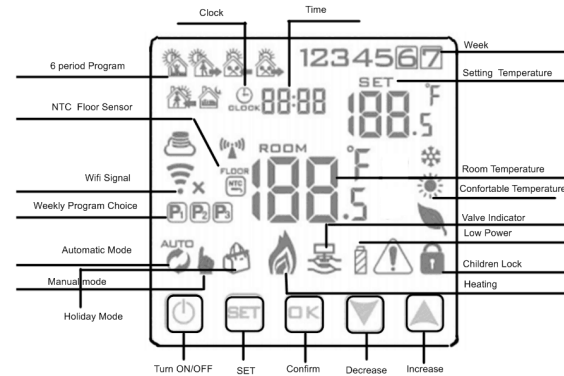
Clock

Time

6 period Program

Week

Setting Temperature

NTC Floor Sensor

Wifi Signal

Weekly Program Choice

Automatic Mode

Manual mode

Holiday Mode

Room Temperature

Confortable Temperature

Valve Indicator

Low Power

Children Lock

Heating

1234567

SET

CLOCK

88:88

188.5

°F

ROOM

FLOOR

NTC

188.5

°F

P1 P2 P3

AUTO

SET

OK

Turn ON/OFF

SET

Confirm

Decrease

Increase